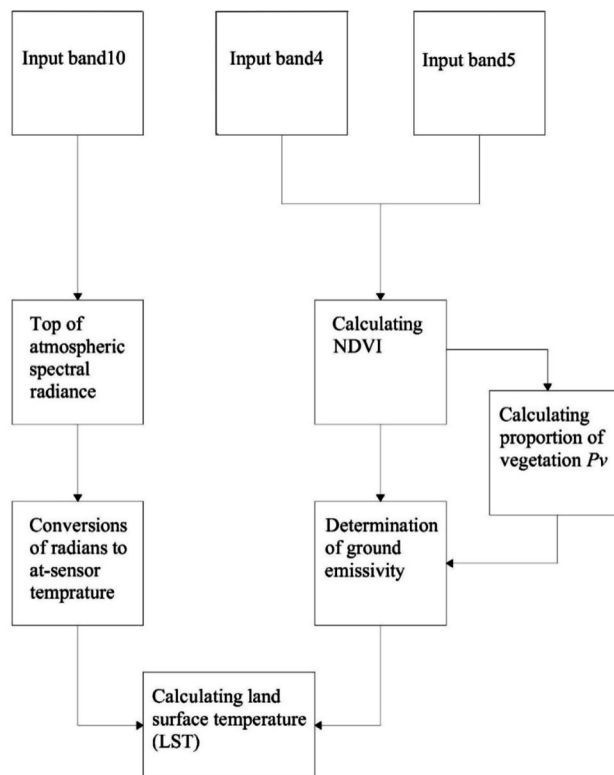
Input band10

Input band4

Input band5

Top of atmospheric spectral radiance

Calculating NDVI

Calculating proportion of vegetation *Pv*

Conversions of radians to at-sensor temprature

Determination of ground emissivity

Calculating land surface temperature (LST)